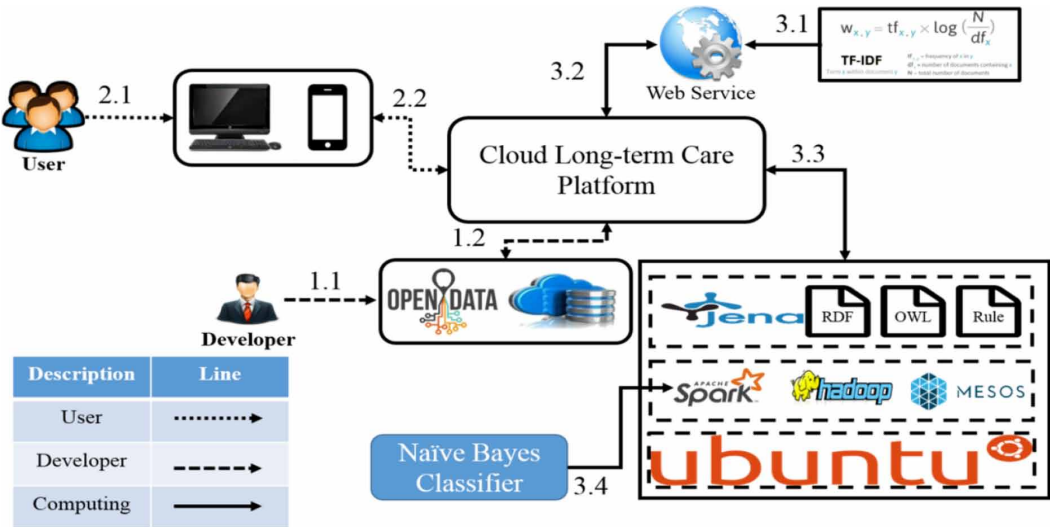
$w_{x,y} = tf_{x,y} \times \log\left(\frac{N}{df_x}\right)$

TF-IDF

Term x within document y

$tf_{x,y}$ = frequency of x in y

$df_x$ = number of documents containing x

N = total number of documents

3.1

Web Service

3.2

User

2.1

2.2

Cloud Long-term Care Platform

3.3

1.2

Developer

1.1

OPEN DATA

jena

RDF

OWL

Rule

APACHE Spark

hadoop

MESOS

ubuntu

| Description | Line |
|---|---|
| User | ⋯⋯→ |
| Developer | - - - → |
| Computing | ——→ |

Naïve Bayes Classifier

3.4